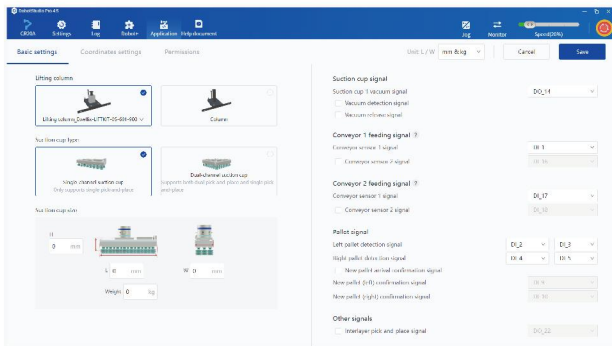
DobotStudio Pro 4.5

CR00A Settings Log Robot+ Application Help document

Jog Monitor Speed(50%)

Basic settings Coordinates settings Permissions

Unit L / W mm &kg

Cancel Save

Lifting column

Lifting column_Dorillo-LITKIT-05-600-900

Column

Suction cup type

Single channel suction cup
Only supports single pick and place

Dual-channel suction cup
Supports both dual pick and place and single pick and place

Suction cup size

H 0 mm

L 0 mm

W 0 mm

Weight 0 kg

Suction cup signal

Suction cup 1 vacuum signal DO_14

Vacuum detection signal

Vacuum release signal

Conveyor 1 feeding signal

Conveyor sensor 1 signal DI_1

Conveyor sensor 2 signal DI_16

Conveyor 2 feeding signal

Conveyor sensor 1 signal DI_17

Conveyor sensor 2 signal DI_18

Pallet signal

Left pallet detection signal DI_2 DI_3

Right pallet detection signal DI_4 DI_5

New pallet arrival confirmation signal

New pallet (left) confirmation signal DI_9

New pallet (right) confirmation signal DI_10

Other signals

Interlayer pick and place signal DO_22